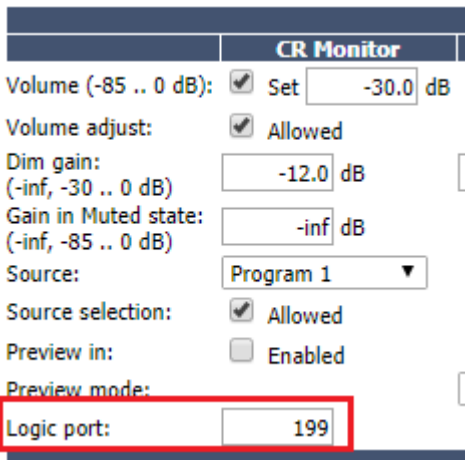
| | CR Monitor |
|---|---|
| Volume (-85 .. 0 dB): | Set -30.0 dB |
| Volume adjust: | Allowed |
| Dim gain: (-inf, -30 .. 0 dB) | -12.0 dB |
| Gain in Muted state: (-inf, -85 .. 0 dB) | -inf dB |
| Source: | Program 1 |
| Source selection: | Allowed |
| Preview in: | Enabled |
| Preview mode: | |
| Logic port: | 199 |